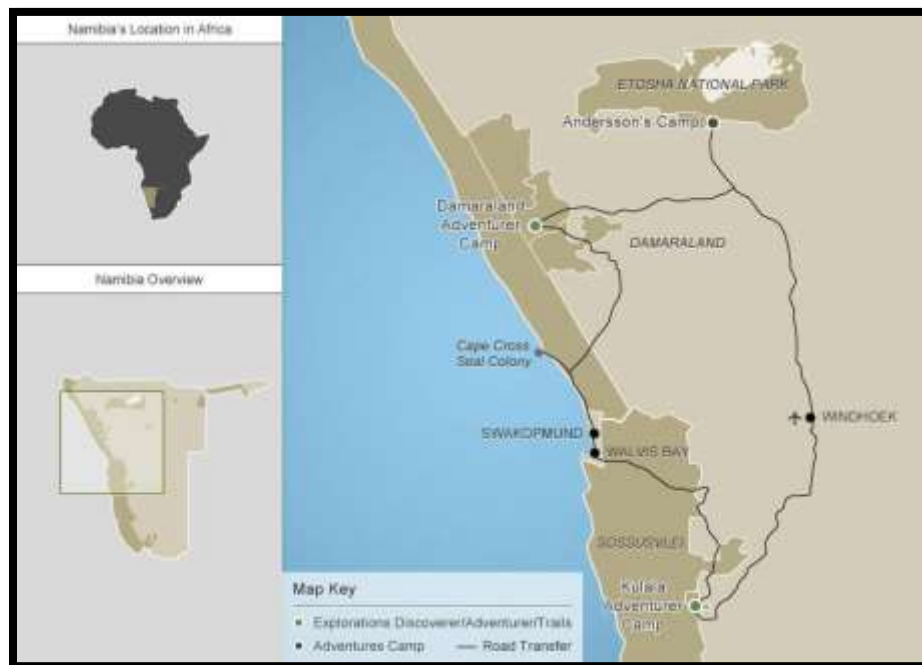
Namibia's Location in Africa

Namibia Overview

ETOSHA NATIONAL PARK

Andersson's Camp

Damaraland Adventurer Camp

DAMARALAND

Cape Cross Seal Colony

WINDHOEK

SWAKOPMUND

WALVIS BAY

SOSSUSVLEI

Kulala Adventurer Camp

Map Key

Explorations Discoverer/Adventurer/Trails

Adventures Camp

Road Transfer